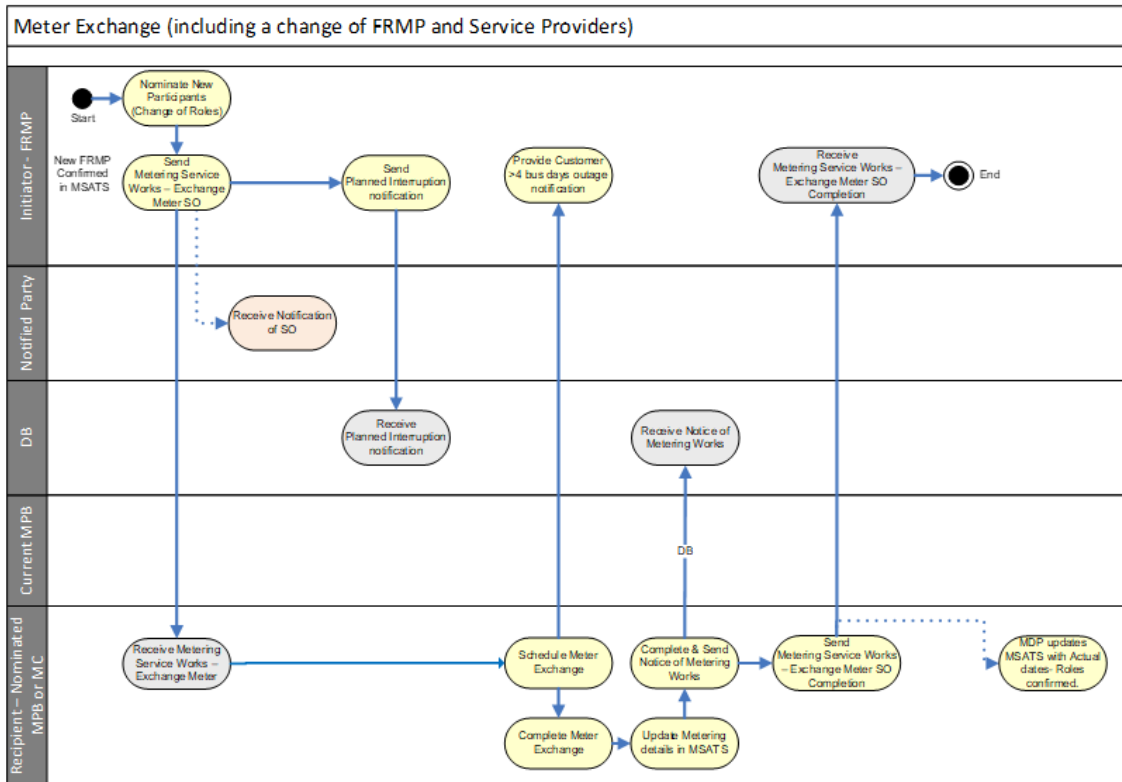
Meter Exchange (including a change of FRMP and Service Providers)

Initiator - FRMP

Start

Nominate New Participants (Change of Roles)

New FRMP Confirmed in MSATS

Send Metering Service Works – Exchange Meter SO

Send Planned Interruption notification

Provide Customer >4 bus days outage notification

Receive Metering Service Works – Exchange Meter SO Completion

End

Notified Party

Receive Notification of SO

DB

Receive Planned Interruption notification

Receive Notice of Metering Works

Current MPB

DB

Recipient – Nominated MPB or MC

Receive Metering Service Works – Exchange Meter

Schedule Meter Exchange

Complete & Send Notice of Metering Works

Send Metering Service Works – Exchange Meter SO Completion

MDP updates MSATS with Actual dates- Roles confirmed.

Complete Meter Exchange

Update Metering details in MSATS